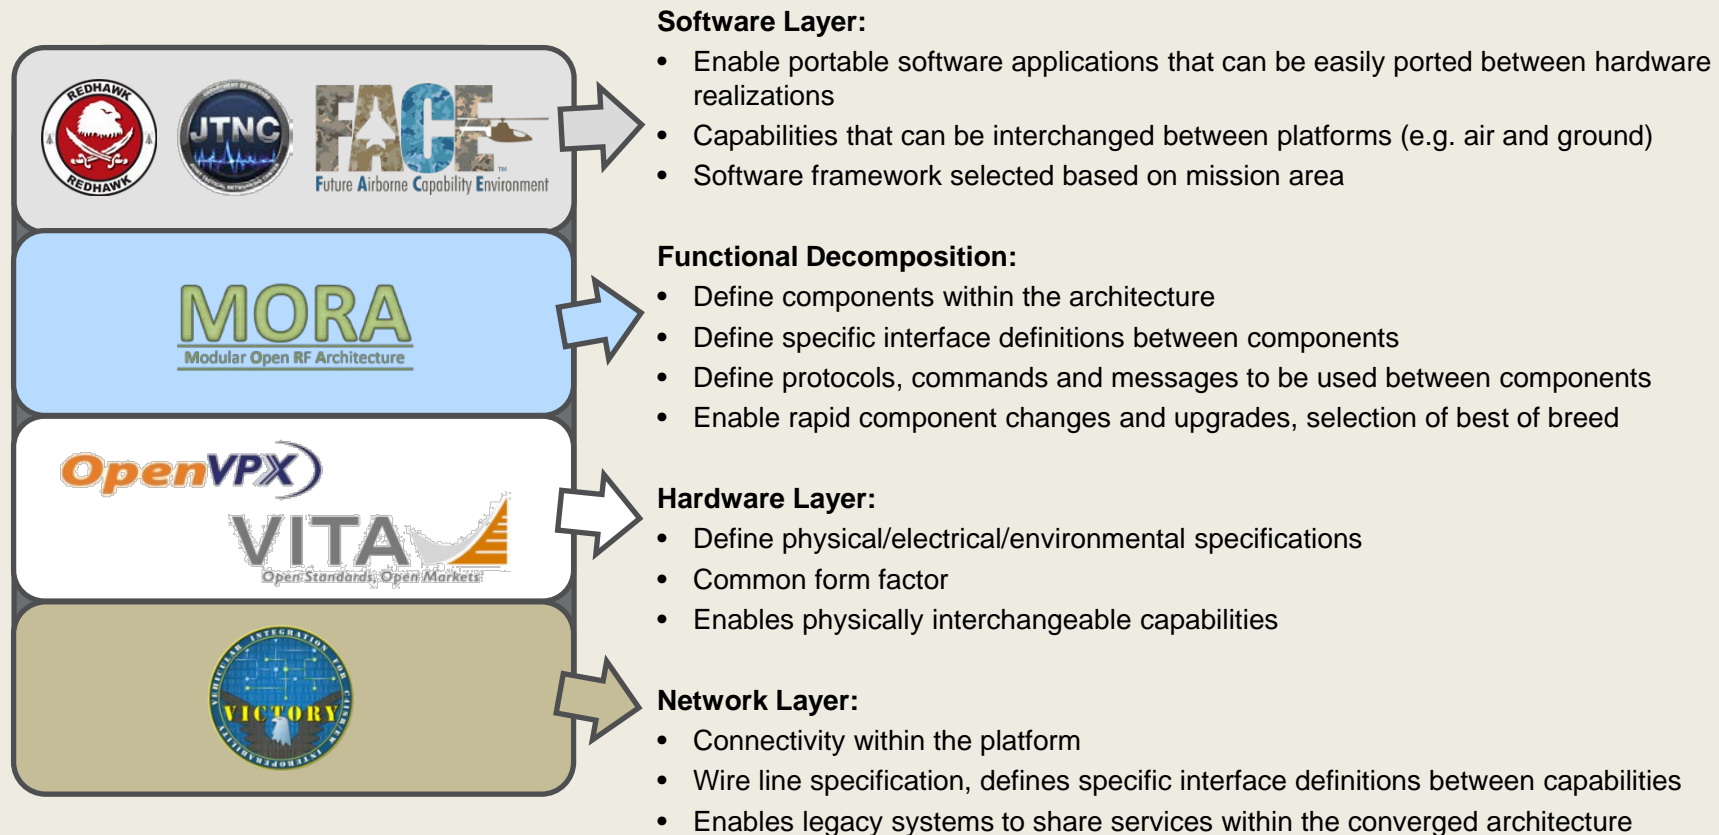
REDHAWK

REDHAWK

JTNC

FACE

Future Airborne Capability Environment

MORA

Modular Open RF Architecture

OpenVPX

VITA

Open Standards, Open Markets

VICTORY

INTEGRATION FOR

VEHICULAR

INTEROPERABILITY

Software Layer:

- Enable portable software applications that can be easily ported between hardware realizations
- Capabilities that can be interchanged between platforms (e.g. air and ground)
- Software framework selected based on mission area

Functional Decomposition:

- Define components within the architecture
- Define specific interface definitions between components
- Define protocols, commands and messages to be used between components
- Enable rapid component changes and upgrades, selection of best of breed

Hardware Layer:

- Define physical/electrical/environmental specifications
- Common form factor
- Enables physically interchangeable capabilities

Network Layer:

- Connectivity within the platform
- Wire line specification, defines specific interface definitions between capabilities
- Enables legacy systems to share services within the converged architecture